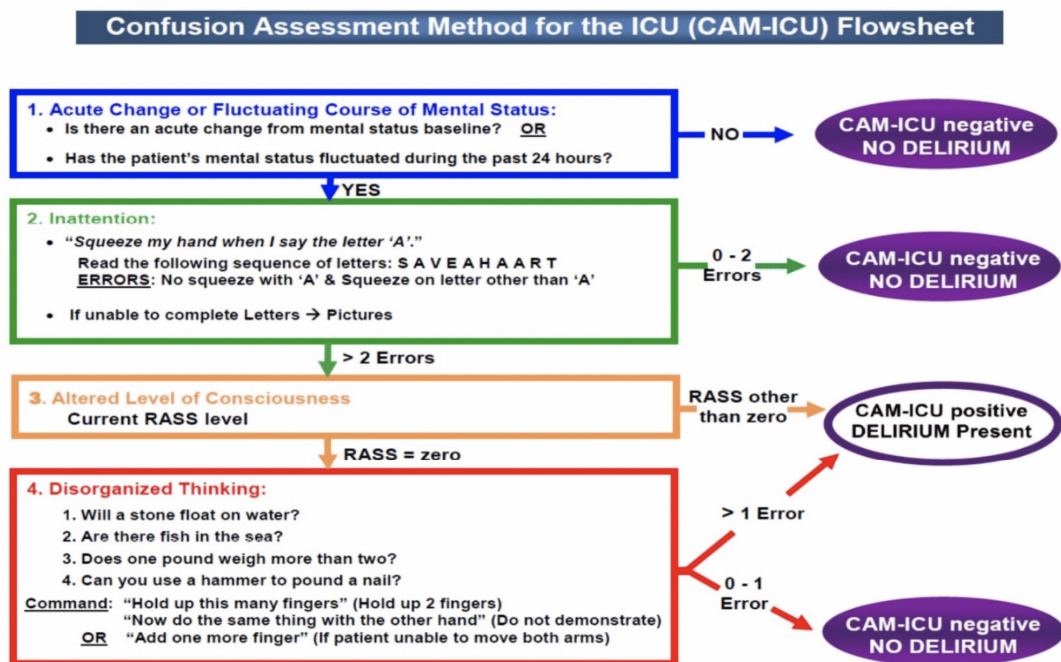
Confusion Assessment Method for the ICU (CAM-ICU) Flowsheet

1. Acute Change or Fluctuating Course of Mental Status:
• Is there an acute change from mental status baseline? OR
• Has the patient's mental status fluctuated during the past 24 hours?

NO

CAM-ICU negative
NO DELIRIUM

YES

2. Inattention:
• "Squeeze my hand when I say the letter 'A'."
Read the following sequence of letters: S A V E A H A A R T
ERRORS: No squeeze with 'A' & Squeeze on letter other than 'A'
• If unable to complete Letters → Pictures

0 - 2 Errors

CAM-ICU negative
NO DELIRIUM

> 2 Errors

3. Altered Level of Consciousness
Current RASS level

RASS other than zero

CAM-ICU positive
DELIRIUM Present

RASS = zero

4. Disorganized Thinking:
1. Will a stone float on water?
2. Are there fish in the sea?
3. Does one pound weigh more than two?
4. Can you use a hammer to pound a nail?
Command: "Hold up this many fingers" (Hold up 2 fingers)
"Now do the same thing with the other hand" (Do not demonstrate)
OR "Add one more finger" (If patient unable to move both arms)

> 1 Error

0 - 1 Error

CAM-ICU negative
NO DELIRIUM